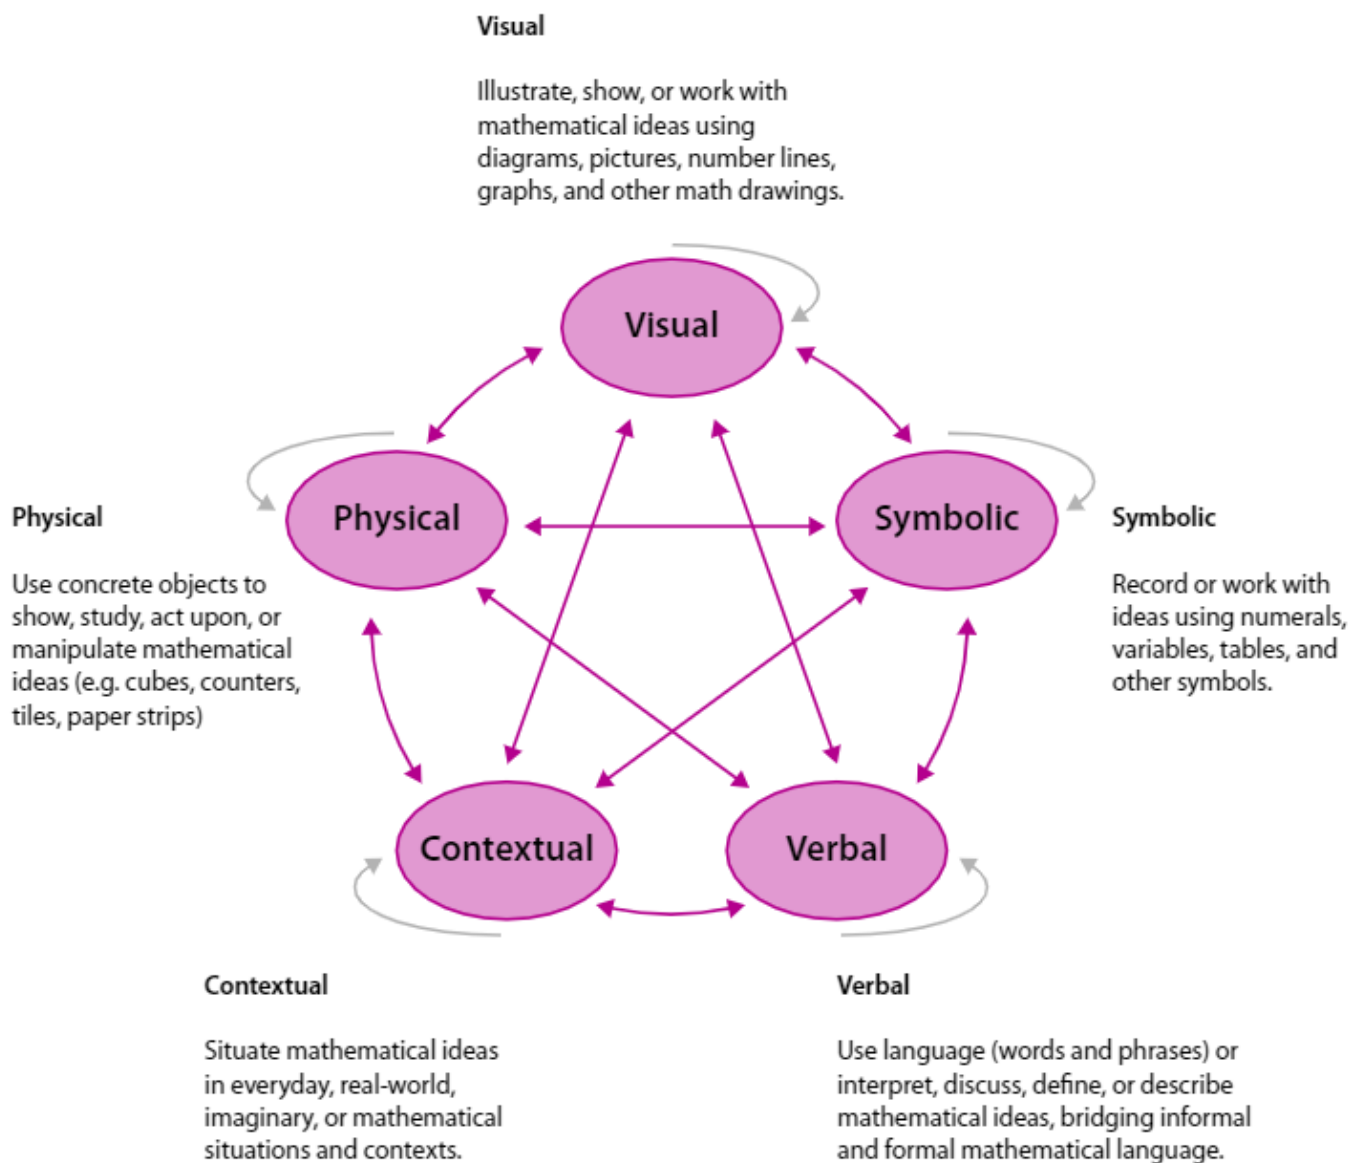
Visual

Illustrate, show, or work with mathematical ideas using diagrams, pictures, number lines, graphs, and other math drawings.

Visual

Physical

Symbolic

Physical

Use concrete objects to show, study, act upon, or manipulate mathematical ideas (e.g. cubes, counters, tiles, paper strips)

Symbolic

Record or work with ideas using numerals, variables, tables, and other symbols.

Contextual

Verbal

Contextual

Situate mathematical ideas in everyday, real-world, imaginary, or mathematical situations and contexts.

Verbal

Use language (words and phrases) or interpret, discuss, define, or describe mathematical ideas, bridging informal and formal mathematical language.